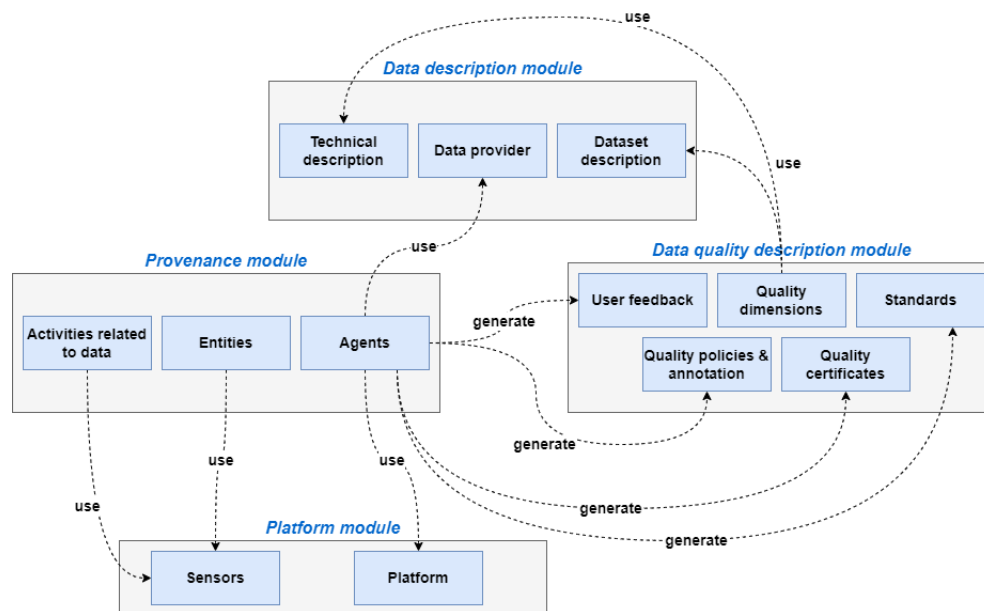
use

Data description module

Technical description

Data provider

Dataset description

use

use

Data quality description module

Provenance module

User feedback

Quality dimensions

Standards

generate

Activities related to data

Entities

Agents

Quality policies & annotation

Quality certificates

generate

use

use

use

generate

Platform module

generate

Sensors

Platform